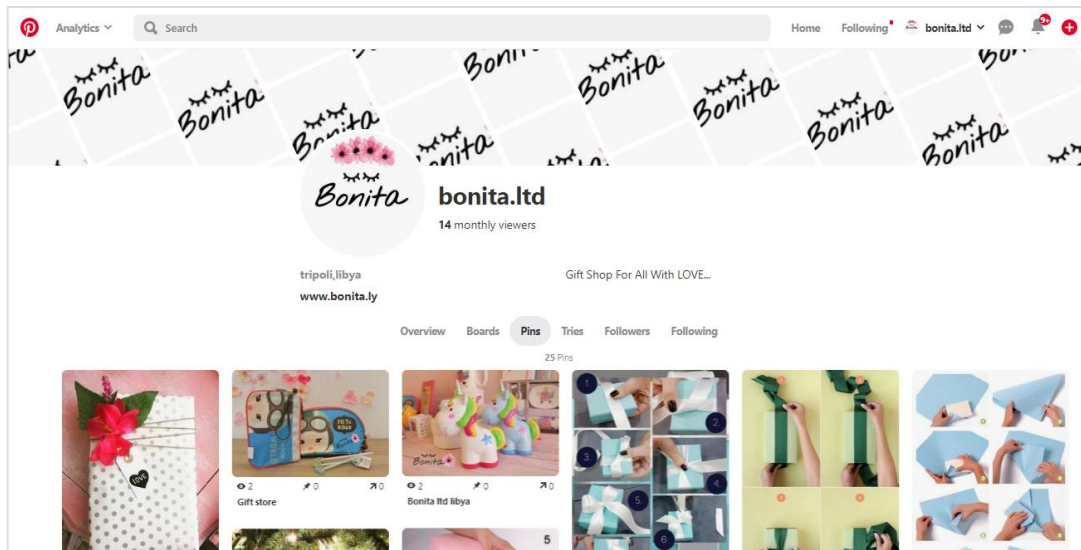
Analytics
Search
Home Following bonita.ltd 9+

Bonita Bonita Bonita Bonita Bonita Bonita Bonita Bonita Bonita

Bonita
bonita.ltd
14 monthly viewers

tripoli,libya
www.bonita.ly

Gift Shop For All With LOVE...

Overview Boards Pins Tries Followers Following

25 Pins

LOVE

2 0 0
Gift store

Bonita
2 0 0
Bonita ltd libya

1 2 3 4 5 6

5